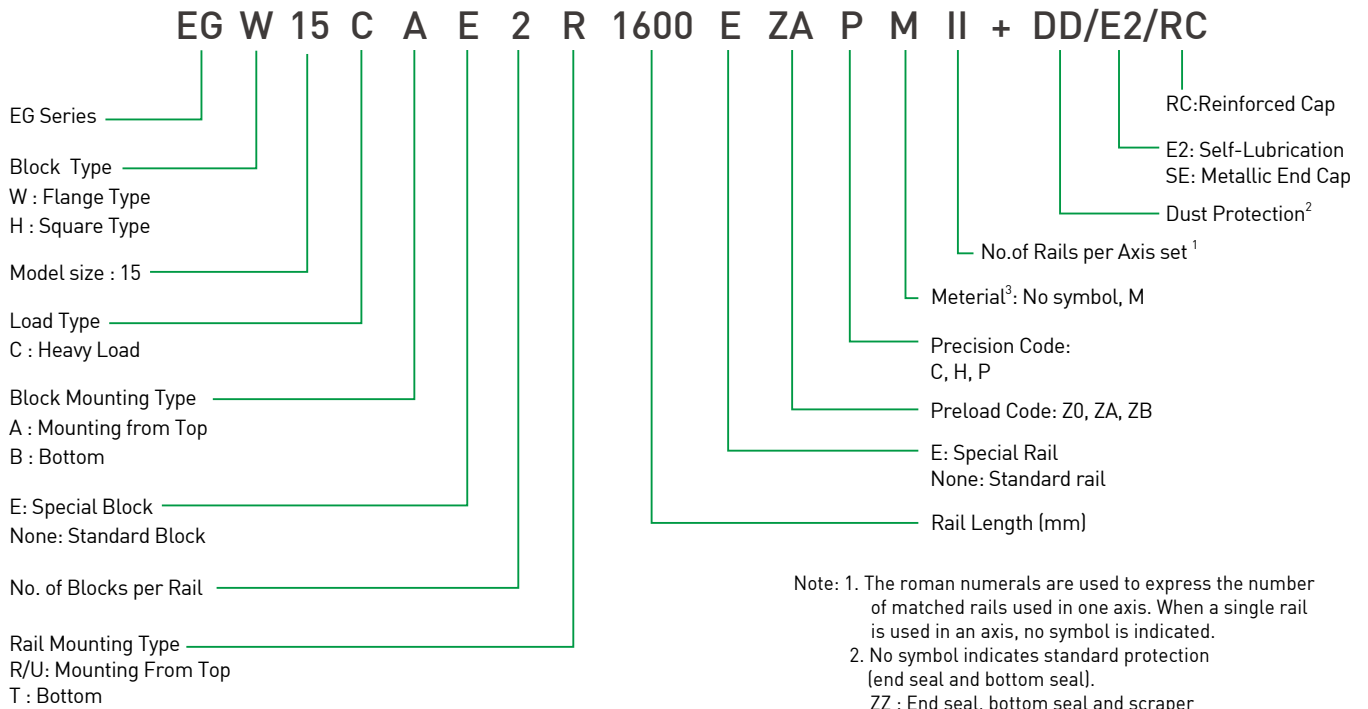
EG W 15 C A E 2 R 1600 E ZA P M II + DD/E2/RC

EG Series

Block Type
W : Flange Type
H : Square Type

Model size : 15

Load Type
C : Heavy Load

Block Mounting Type
A : Mounting from Top
B : Bottom

E: Special Block
None: Standard Block

No. of Blocks per Rail

Rail Mounting Type
R/U: Mounting From Top
T : Bottom

RC:Reinforced Cap

E2: Self-Lubrication
SE: Metallic End Cap

Dust Protection$^2$

No.of Rails per Axis set $^1$

Meterial$^3$: No symbol, M

Precision Code:
C, H, P

Preload Code: Z0, ZA, ZB

E: Special Rail
None: Standard rail

Rail Length (mm)

Note: 1. The roman numerals are used to express the number of matched rails used in one axis. When a single rail is used in an axis, no symbol is indicated.
2. No symbol indicates standard protection (end seal and bottom seal).
ZZ : End seal, bottom seal and scraper